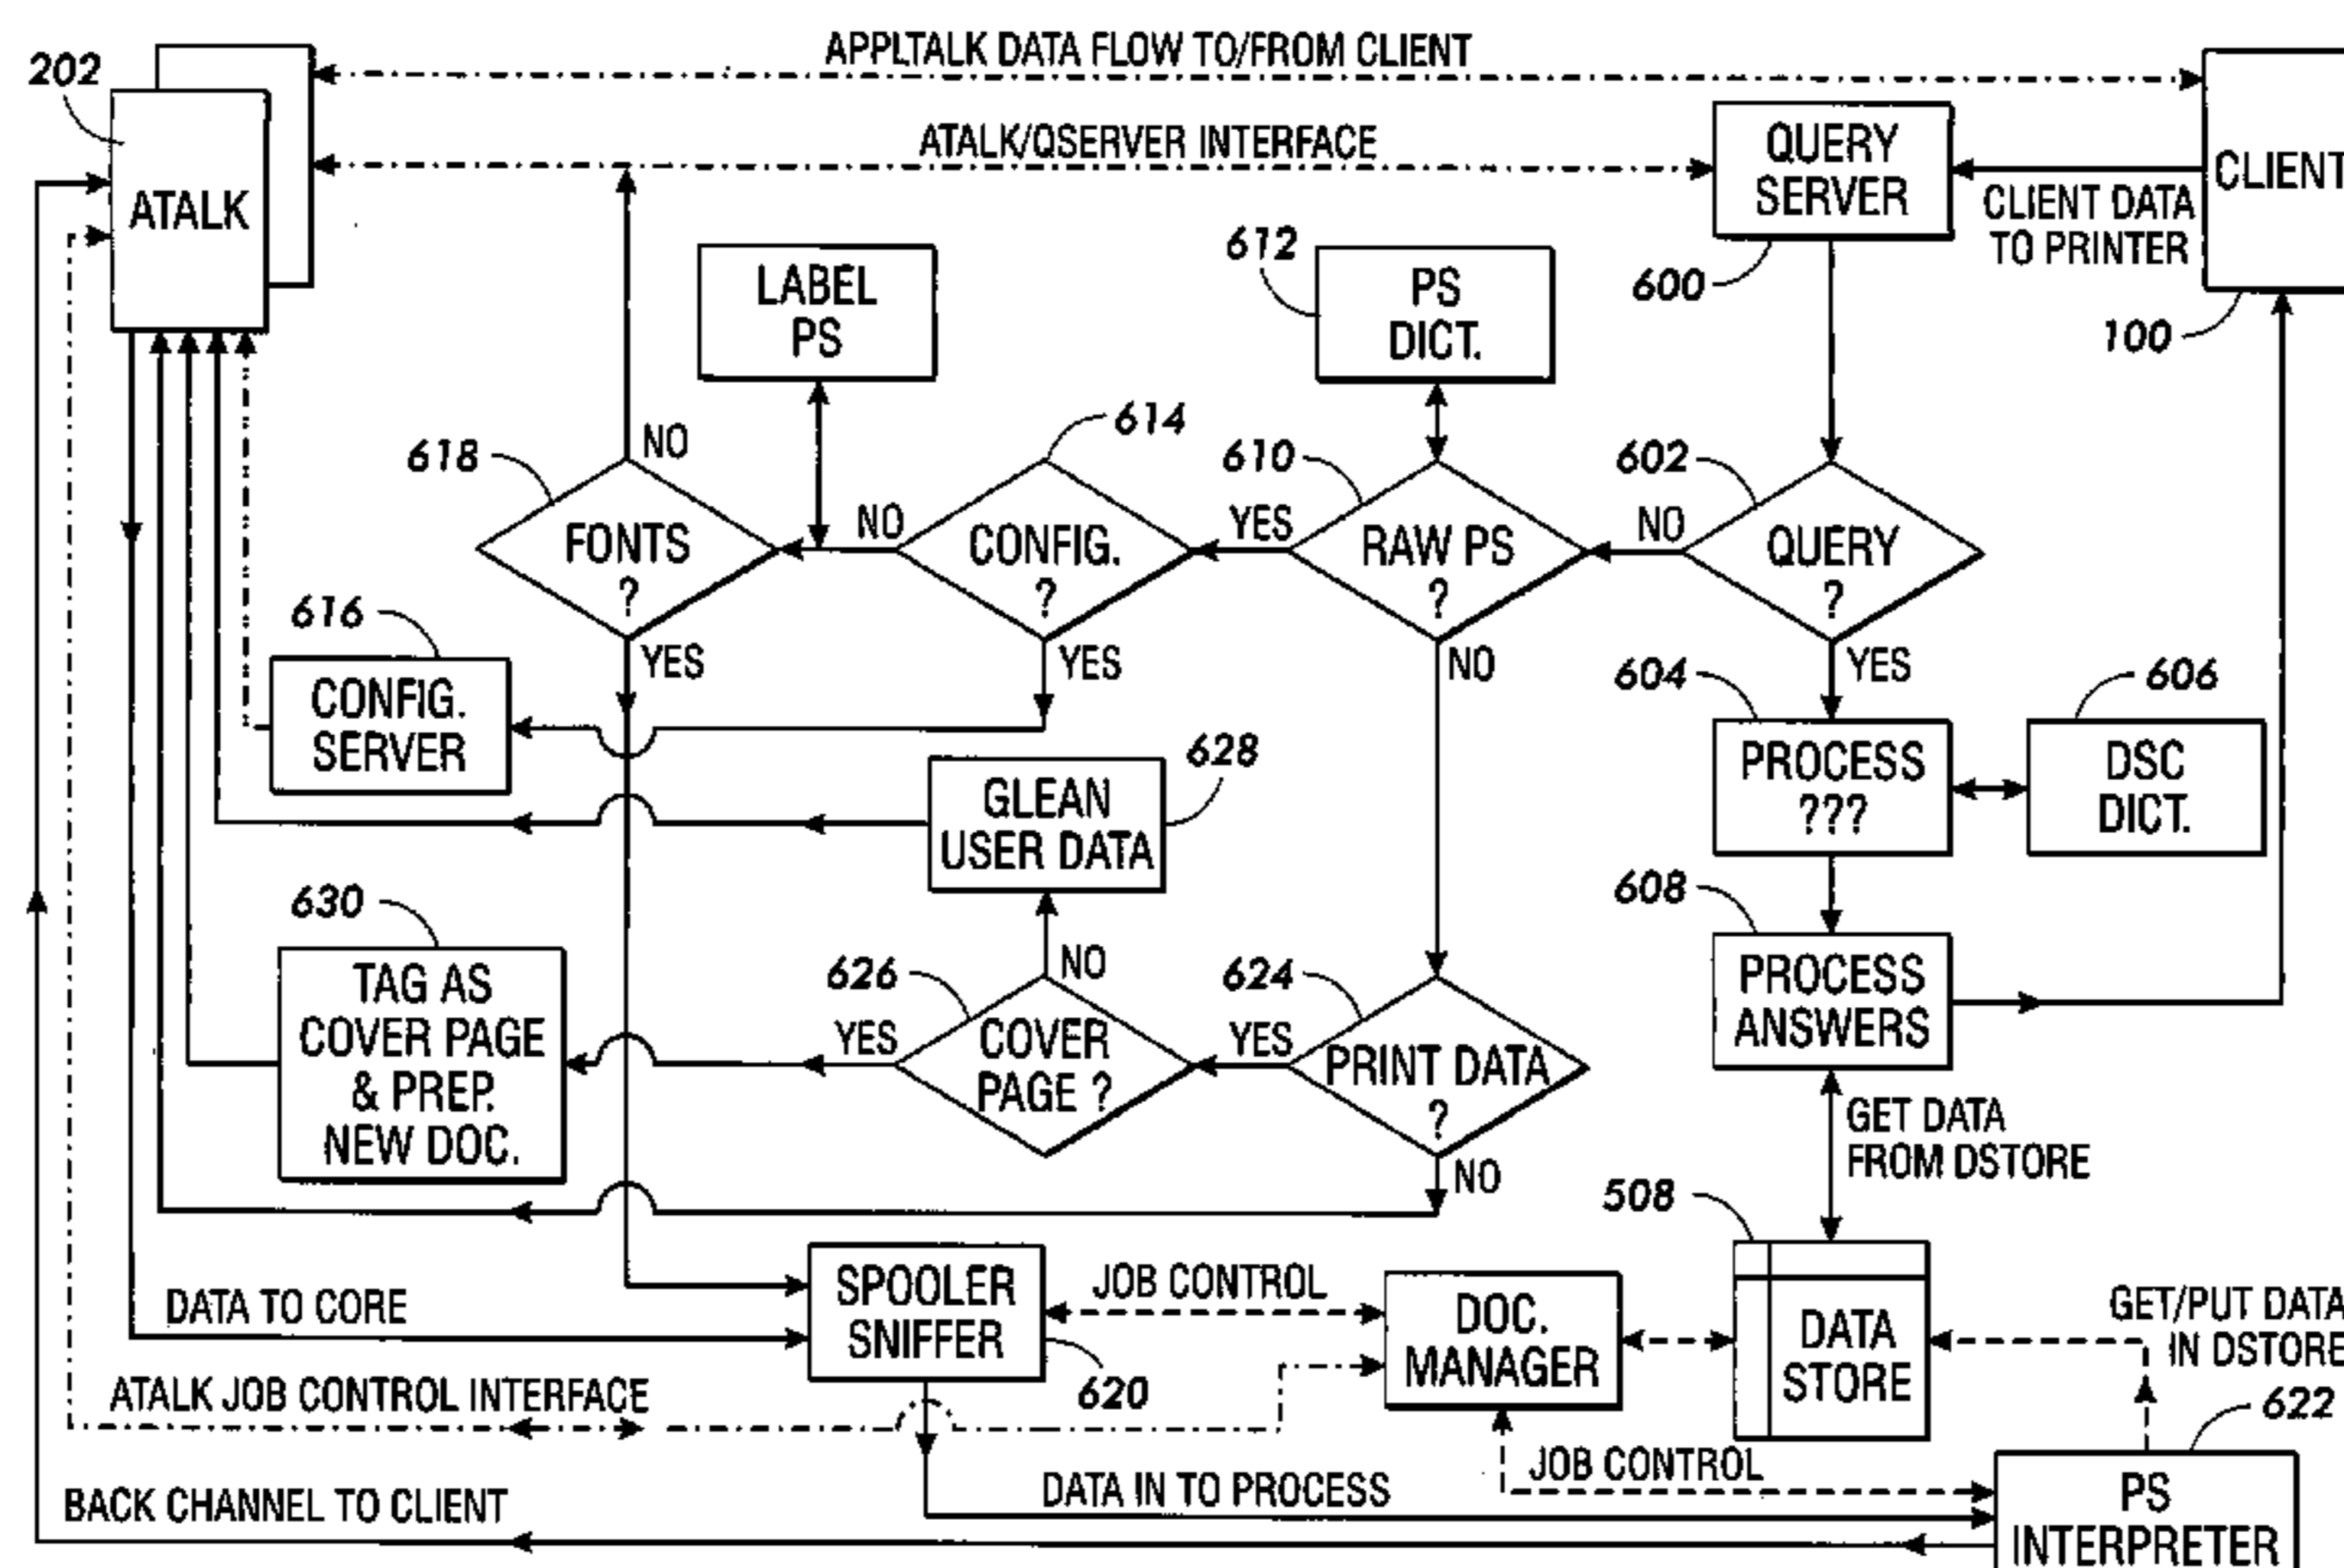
202
ATALK
APPLTALK DATA FLOW TO/FROM CLIENT
ATALK/QSERVER INTERFACE
QUERY SERVER
CLIENT
CLIENT DATA TO PRINTER
600
100
612
PS DICT.
LABEL PS
614
610
602
618
NO
FONTS ?
NO
CONFIG. ?
YES
RAW PS ?
NO
QUERY ?
YES
YES
NO
YES
616
CONFIG. SERVER
604
606
PROCESS ???
DSC DICT.
628
GLEAN USER DATA
608
630
PROCESS ANSWERS
TAG AS COVER PAGE & PREP. NEW DOC.
626
NO
624
YES
COVER PAGE ?
YES
PRINT DATA ?
GET DATA FROM DSTORE
NO
508
SPOOLER SNIFFER
JOB CONTROL
DOC. MANAGER
DATA STORE
GET/PUT DATA IN DSTORE
DATA TO CORE
620
622
ATALK JOB CONTROL INTERFACE
JOB CONTROL
DATA IN TO PROCESS
BACK CHANNEL TO CLIENT
PS INTERPRETER